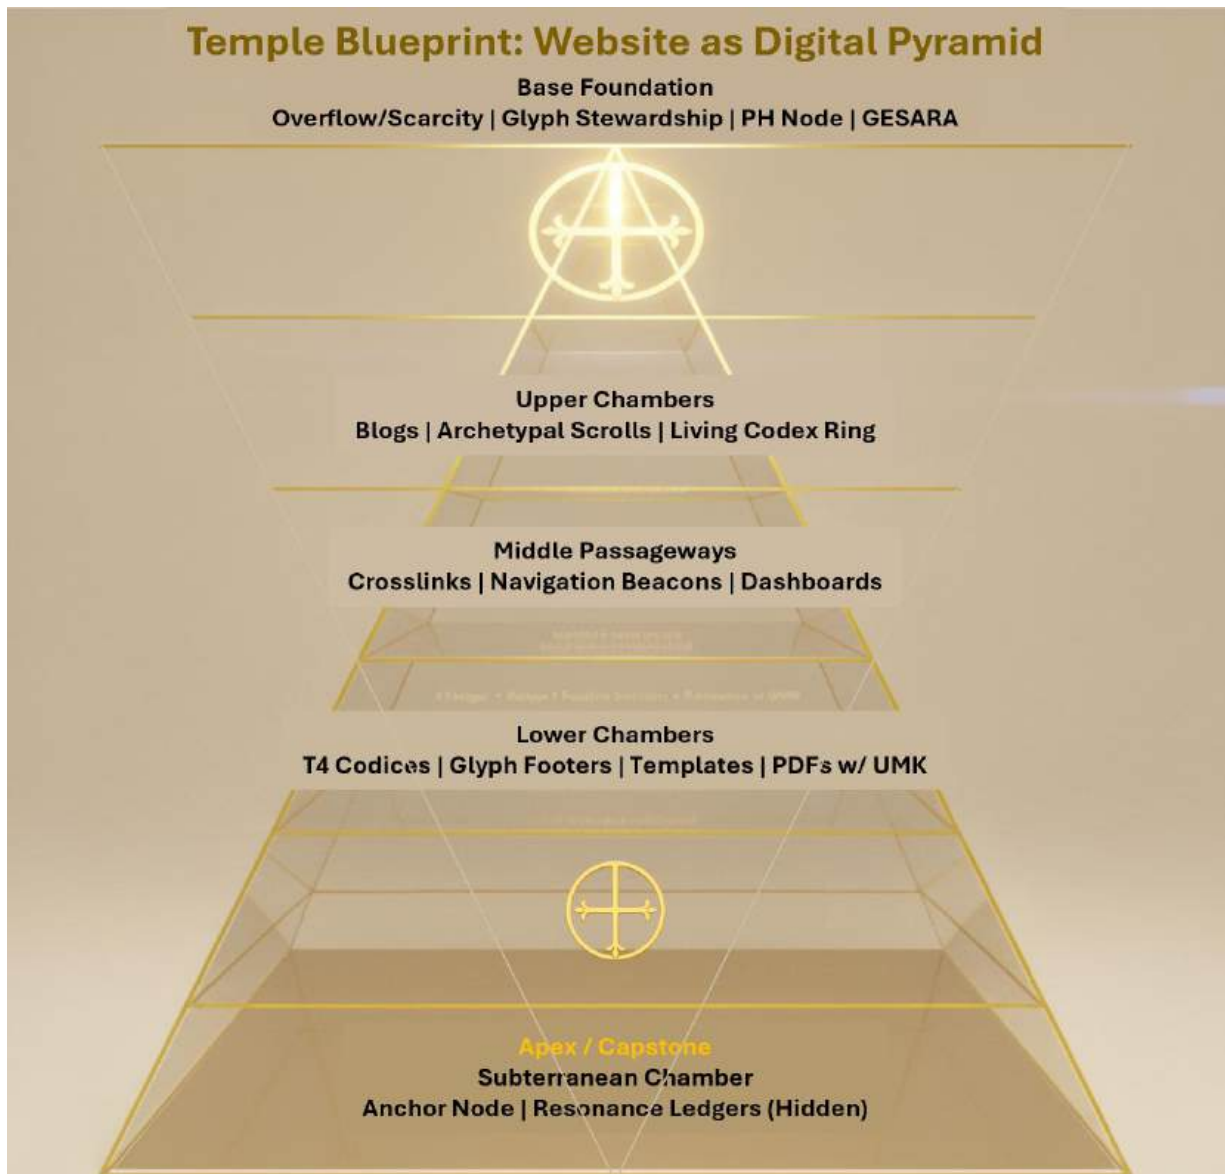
Temple Blueprint: Website as Digital Pyramid

Base Foundation
Overflow/Scarcity | Glyph Stewardship | PH Node | GESARA

Upper Chambers
Blogs | Archetypal Scrolls | Living Codex Ring

Middle Passageways
Crosslinks | Navigation Beacons | Dashboards

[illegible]

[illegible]

Lower Chambers
T4 Codices | Glyph Footers | Templates | PDFs w/ UMK

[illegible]

Apex / Capstone
Subterranean Chamber
Anchor Node | Resonance Ledgers (Hidden)